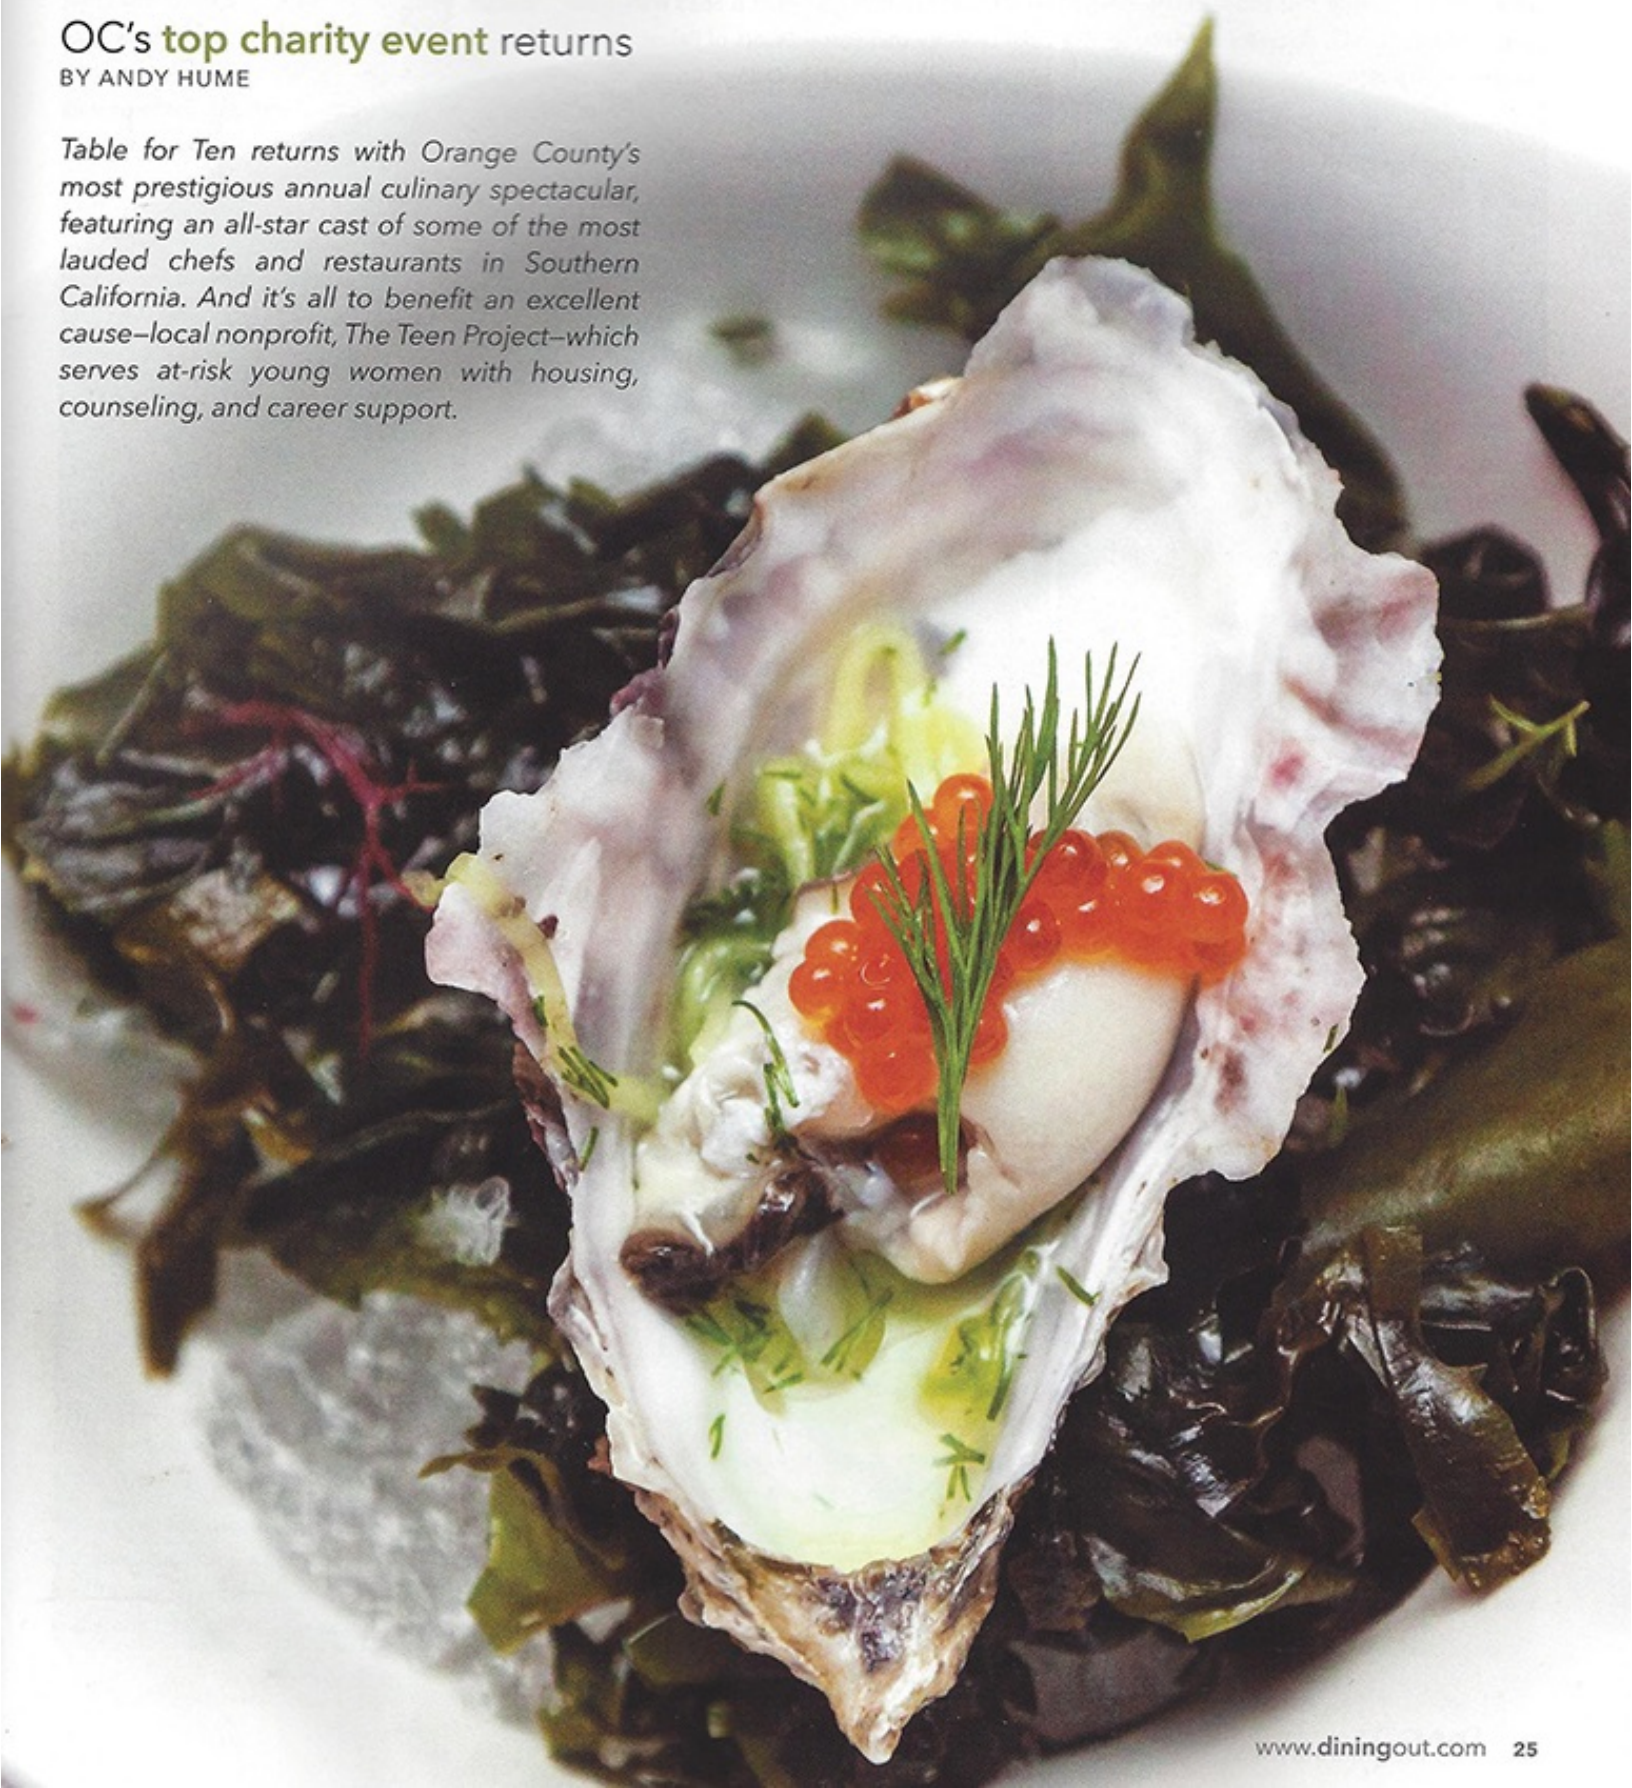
OC's top charity event returns
BY ANDY HUME

Table for Ten returns with Orange County's most prestigious annual culinary spectacular, featuring an all-star cast of some of the most lauded chefs and restaurants in Southern California. And it's all to benefit an excellent cause–local nonprofit, The Teen Project–which serves at-risk young women with housing, counseling, and career support.

www.diningout.com 25